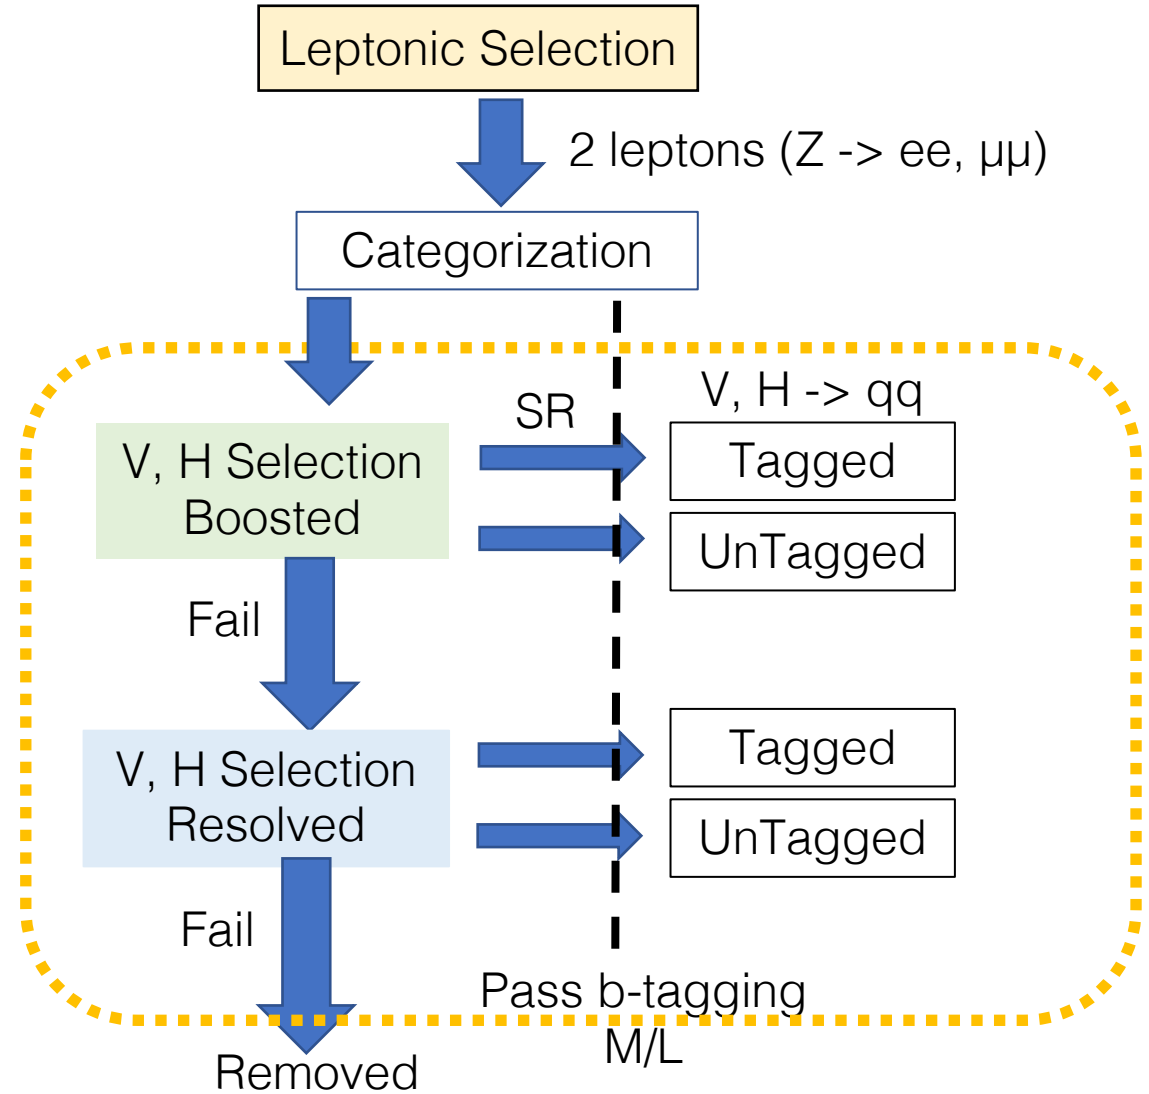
Leptonic Selection

2 leptons (Z -> ee, μμ)

Categorization

SR

V, H -> qq

V, H Selection Boosted

Tagged

UnTagged

Fail

V, H Selection Resolved

Tagged

UnTagged

Fail

Pass b-tagging M/L

Removed